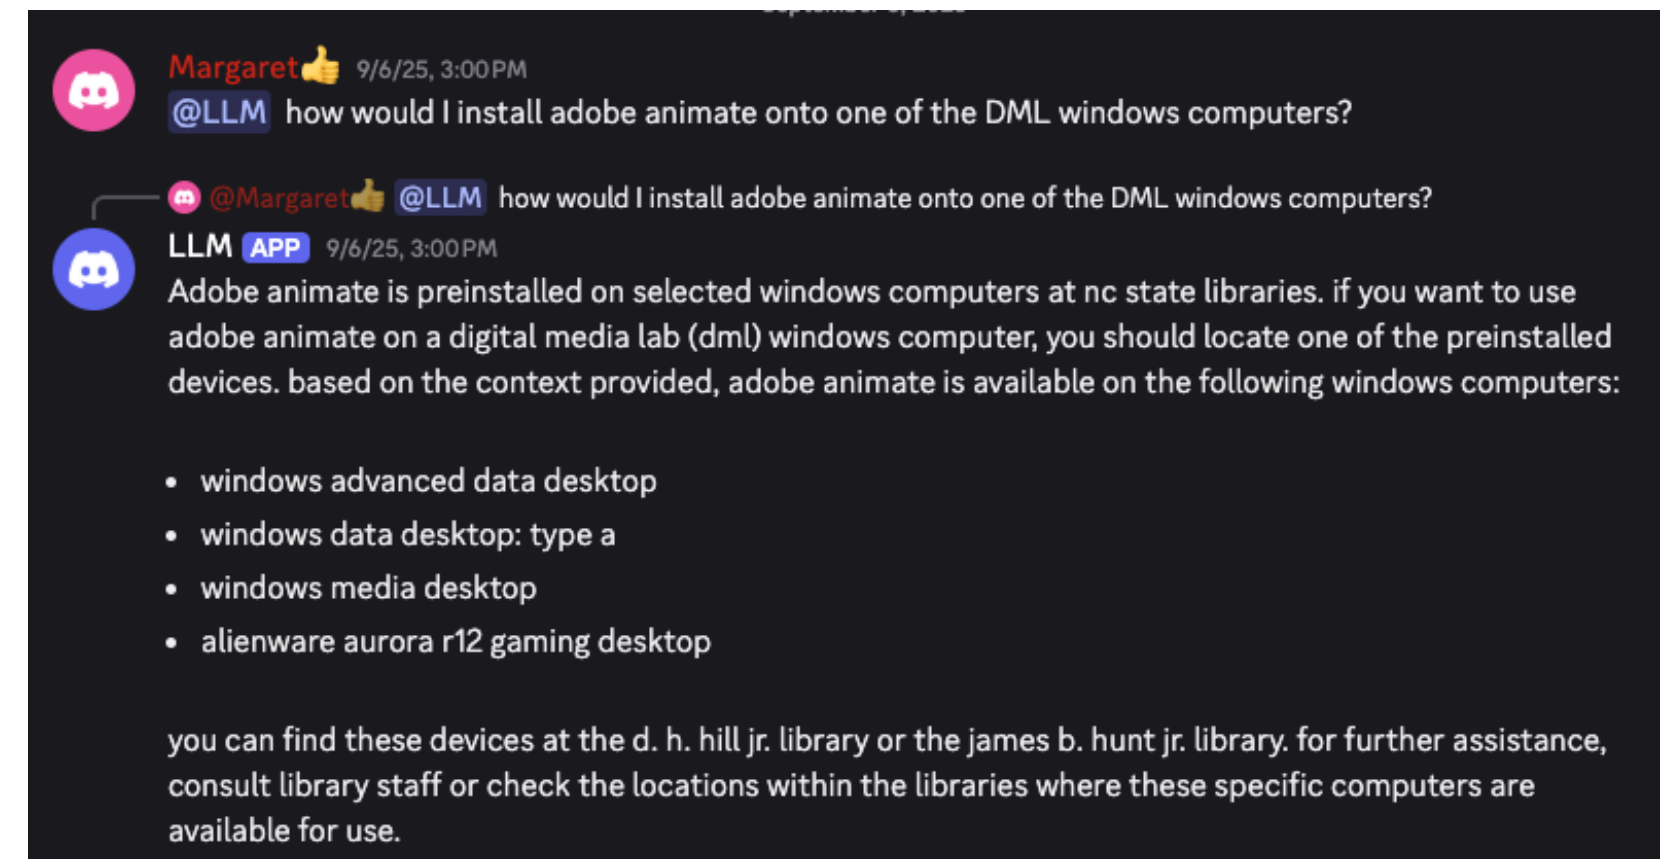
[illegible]

Margaret👍 9/6/25, 3:00 PM
@LLM how would I install adobe animate onto one of the DML windows computers?

@Margaret👍 @LLM how would I install adobe animate onto one of the DML windows computers?
LLM APP 9/6/25, 3:00 PM
Adobe animate is preinstalled on selected windows computers at nc state libraries. if you want to use adobe animate on a digital media lab (dml) windows computer, you should locate one of the preinstalled devices. based on the context provided, adobe animate is available on the following windows computers:

- windows advanced data desktop
- windows data desktop: type a
- windows media desktop
- alienware aurora r12 gaming desktop

you can find these devices at the d. h. hill jr. library or the james b. hunt jr. library. for further assistance, consult library staff or check the locations within the libraries where these specific computers are available for use.